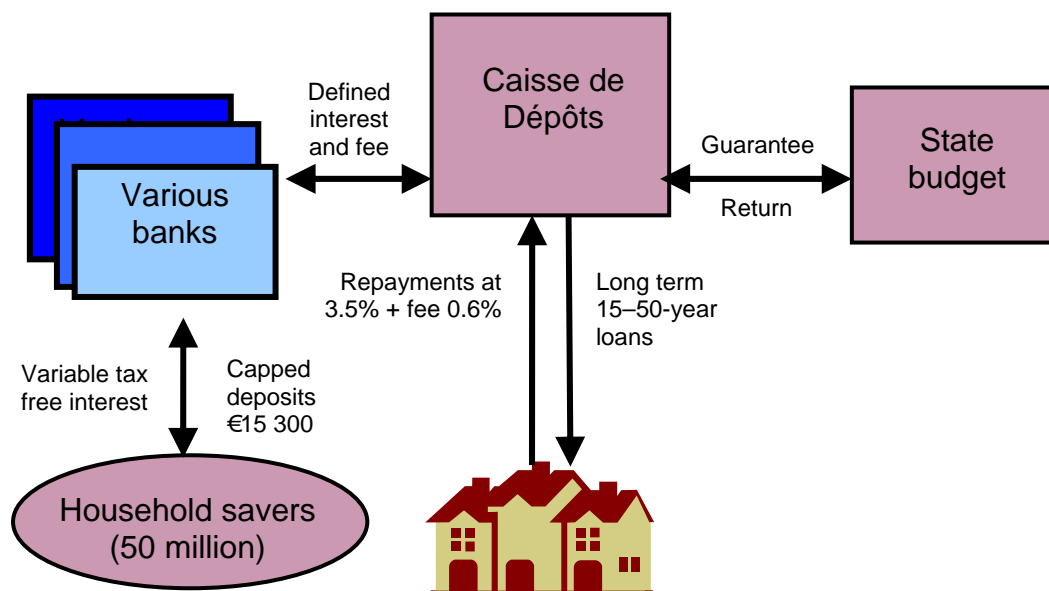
Defined interest and fee

Caisse de Dépôts

Guarantee

Return

State budget

Various banks

Repayments at 3.5% + fee 0.6%

Long term 15–50-year loans

Variable tax free interest

Capped deposits €15 300

Household savers (50 million)